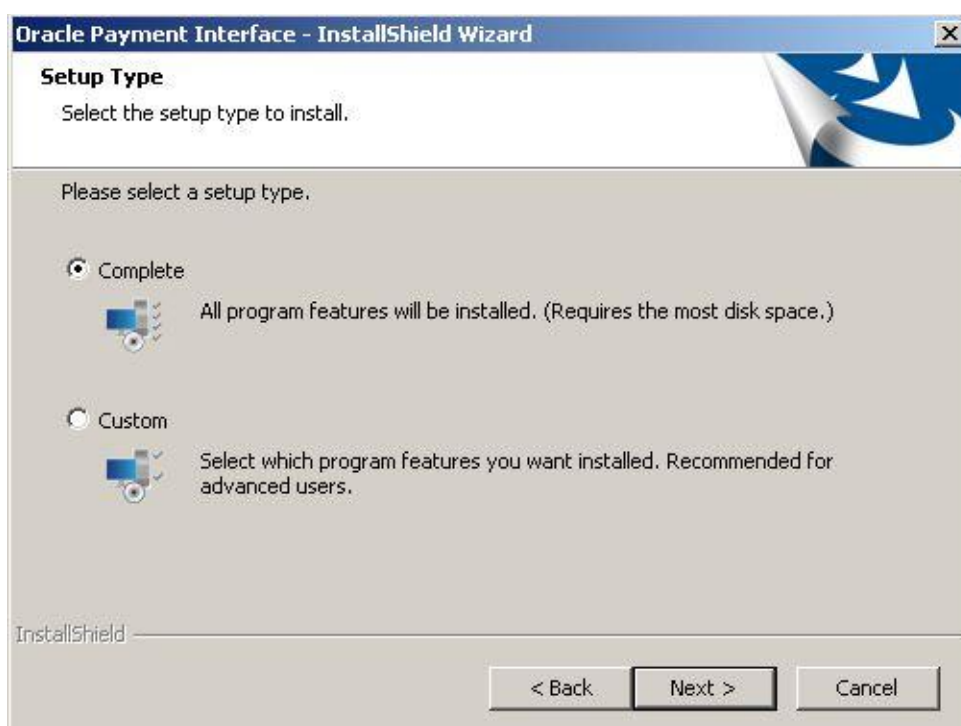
Oracle Payment Interface - InstallShield Wizard

Setup Type

Select the setup type to install.

Please select a setup type.

Complete

All program features will be installed. (Requires the most disk space.)

Custom

Select which program features you want installed. Recommended for advanced users.

InstallShield

< Back

Next >

Cancel